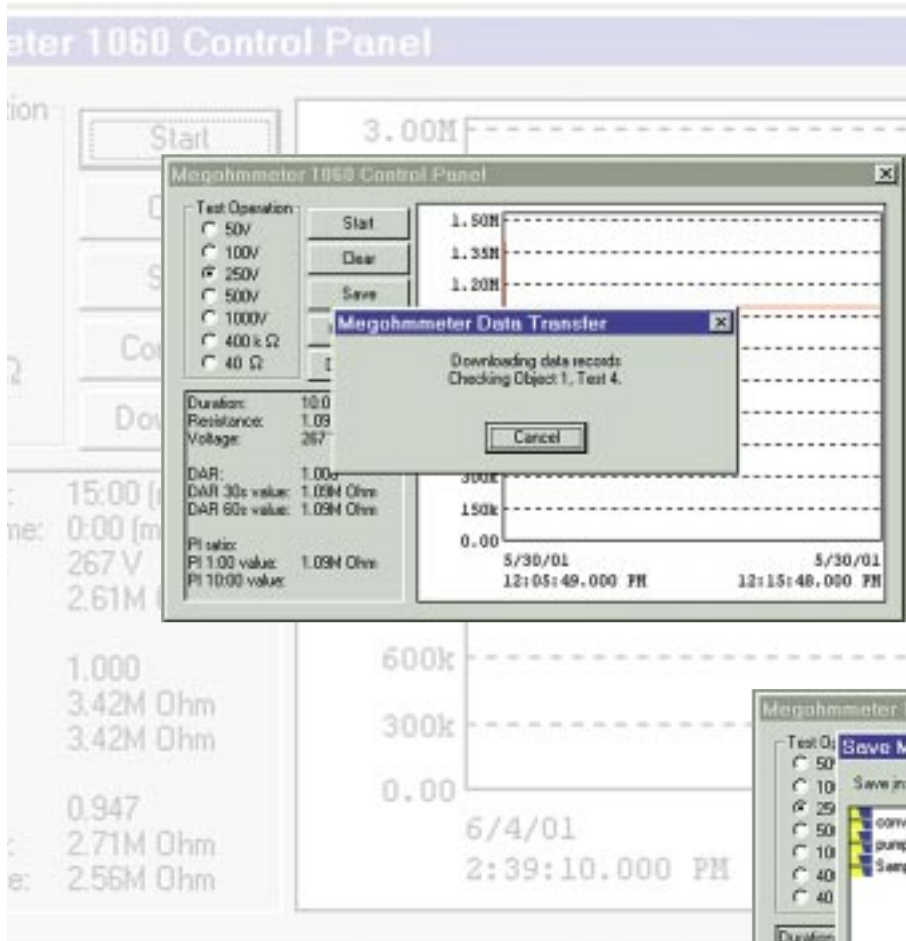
eter 1060 Control Panel

tion

Start

C

S

Co

Dov

Ω

3.00M

Megohmmeter 1060 Control Panel

Test Operation
50V
100V
250V
500V
1000V
400 k Ω
40 Ω

Start
Clear
Save

1.50M
1.35M
1.20M

Megohmmeter Data Transfer

Downloading data records
Checking Object 1, Test 4.

Cancel

Duration: 10:0
Resistance: 1.09
Voltage: 267

DAR: 1.00
DAR 30s value: 1.09M Ohm
DAR 60s value: 1.09M Ohm

PI ratio:
PI 1:00 value: 1.09M Ohm
PI 10:00 value:

300k
150k
0.00
5/30/01
12:05:49.000 PM
5/30/01
12:15:48.000 PM

15:00 [
ne: 0:00 [m
267 V
2.61M

1.000
3.42M Ohm
3.42M Ohm

0.947
2.71M Ohm
e: 2.56M Ohm

600k
300k
0.00
6/4/01
2:39:10.000 PM

Megohmmeter
Test O
50
10
25
50
10
40
40
Save M
Save in
conv
pump
Samp
Duration